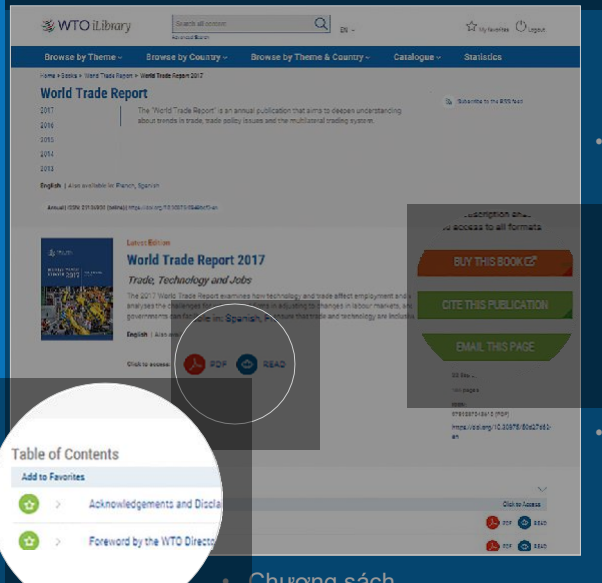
WTO iLibrary
Search all content
Advanced Search
EN
My favorites
Logout

Browse by Theme
Browse by Country
Browse by Theme & Country
Catalogue
Statistics

Home > Books > World Trade Report > World Trade Report 2017

World Trade Report

2017
2016
2015
2014
2013

The "World Trade Report" is an annual publication that aims to deepen understanding about trends in trade, trade policy issues and the multilateral trading system.

Subscribe to the RSS feed

English | Also available in: French, Spanish

Annual | ISSN: 2310-9033 (online) | https://doi.org/10.30875/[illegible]

Latest Edition

World Trade Report 2017

Trade, Technology and Jobs

The 2017 World Trade Report examines how technology and trade affect employment and analyses the challenges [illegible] in adjusting to changes in labour markets, and governments can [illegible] to ensure that trade and technology are inclusive.

English | Also available in: Spanish, French

Click to access:
PDF
READ

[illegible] subscription and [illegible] access to all formats

BUY THIS BOOK
CITE THIS PUBLICATION
EMAIL THIS PAGE

20 Sep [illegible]
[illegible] pages
ISBN:
9789287045812 (PDF)
https://doi.org/10.30875/60a87d52-en

Table of Contents
Add to Favorites
Click to Access
Acknowledgements and Discla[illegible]
PDF
READ
Foreword by the WTO Directo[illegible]
PDF
READ

Chương sách